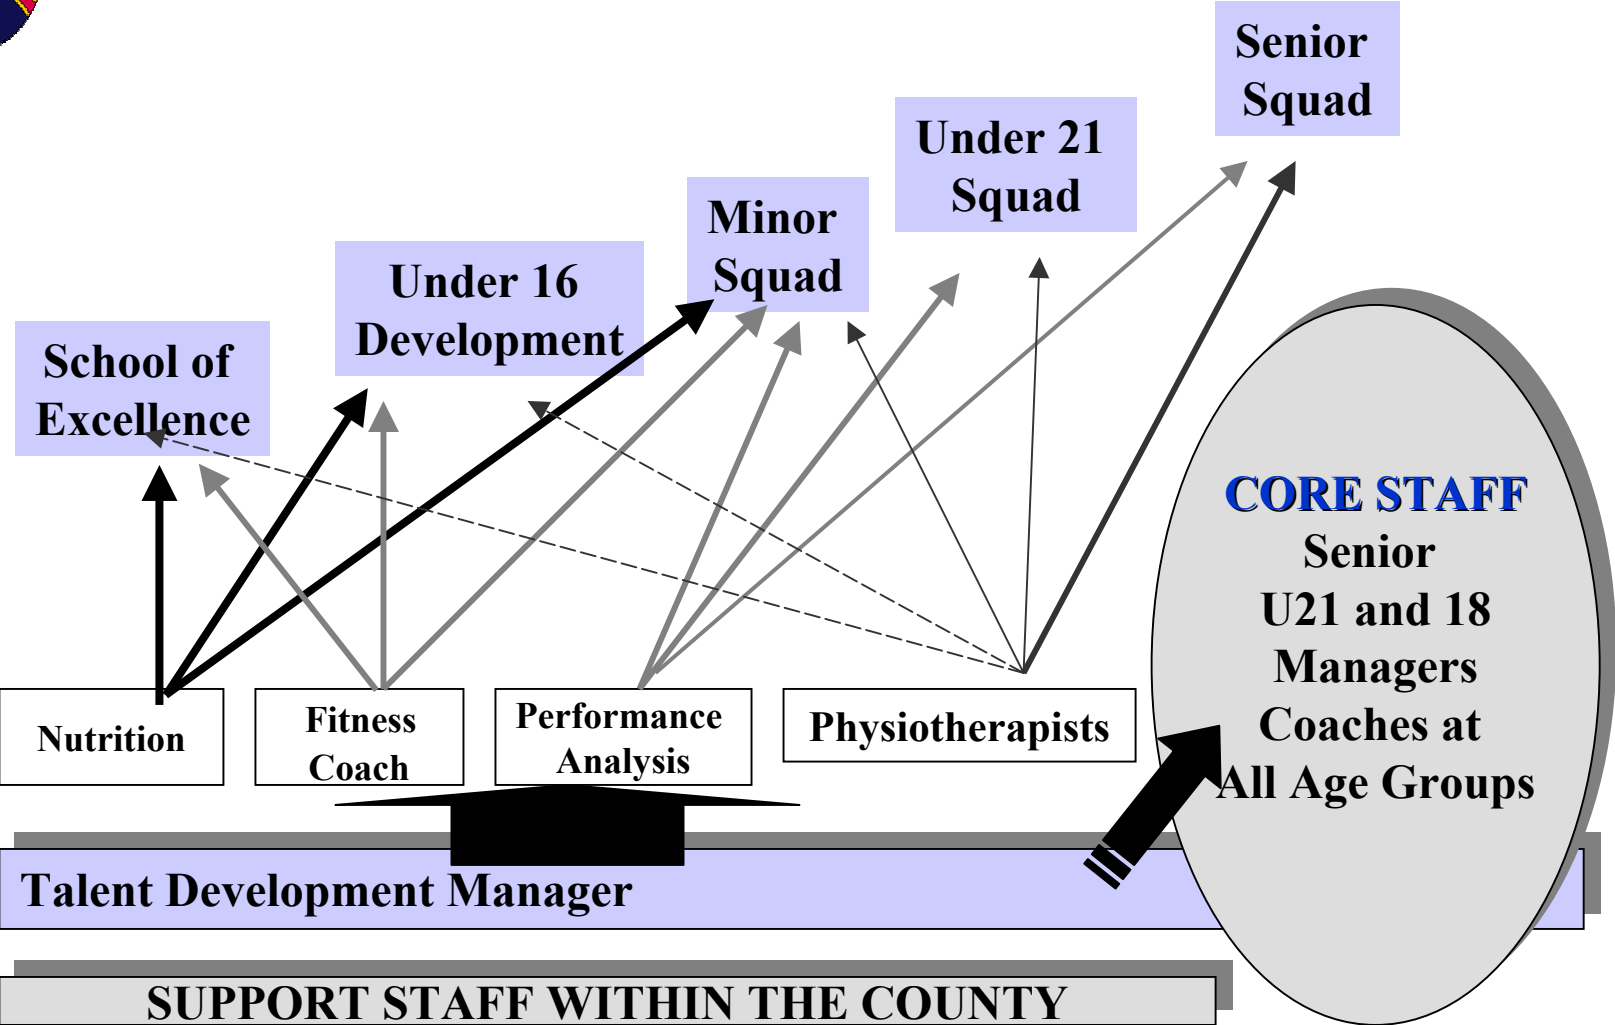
Senior Squad

Under 21 Squad

Minor Squad

Under 16 Development

School of Excellence

CORE STAFF
Senior
U21 and 18
Managers
Coaches at
All Age Groups

Nutrition

Fitness Coach

Performance Analysis

Physiotherapists

Talent Development Manager

SUPPORT STAFF WITHIN THE COUNTY